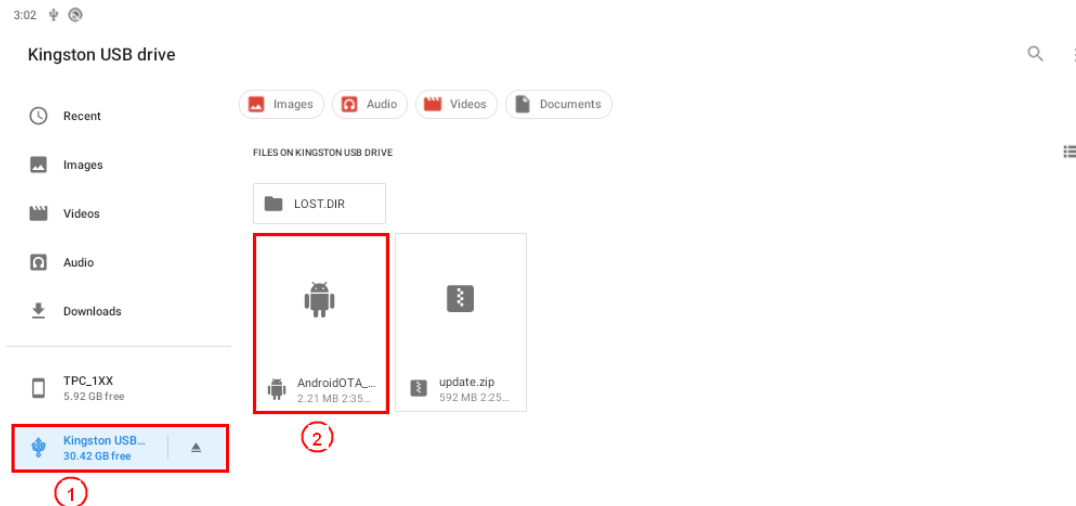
3:02

Kingston USB drive

Recent

Images

Videos

Audio

Downloads

TPC_1XX
5.92 GB free

Kingston USB...
30.42 GB free

1

Images Audio Videos Documents

FILES ON KINGSTON USB DRIVE

LOST.DIR

AndroidOTA_...
2.21 MB 2:35...

update.zip
592 MB 2:25...

2